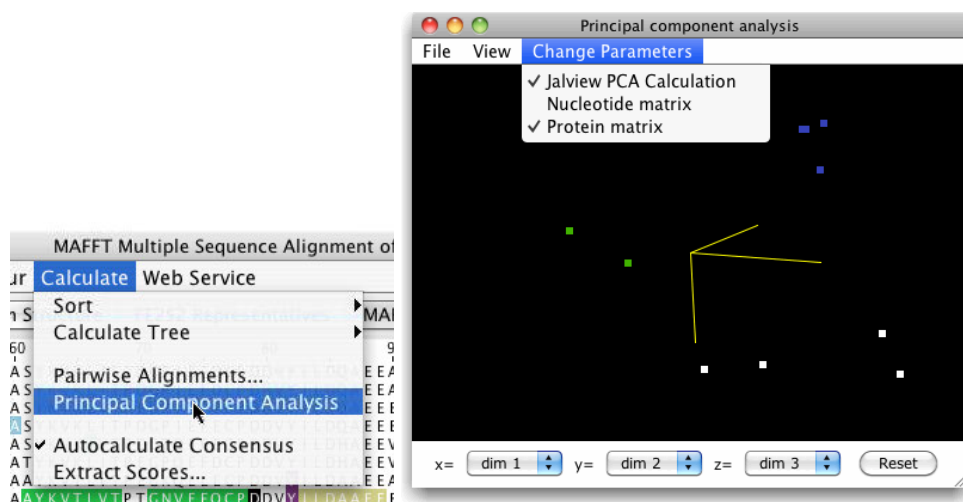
MAFFT Multiple Sequence Alignment of

ur Calculate Web Service

Sort
Calculate Tree
Pairwise Alignments...
Principal Component Analysis
✔ Autocalculate Consensus
Extract Scores...

Principal component analysis

File View Change Parameters

✔ Jalview PCA Calculation
Nucleotide matrix
✔ Protein matrix

x= dim 1 y= dim 2 z= dim 3 Reset